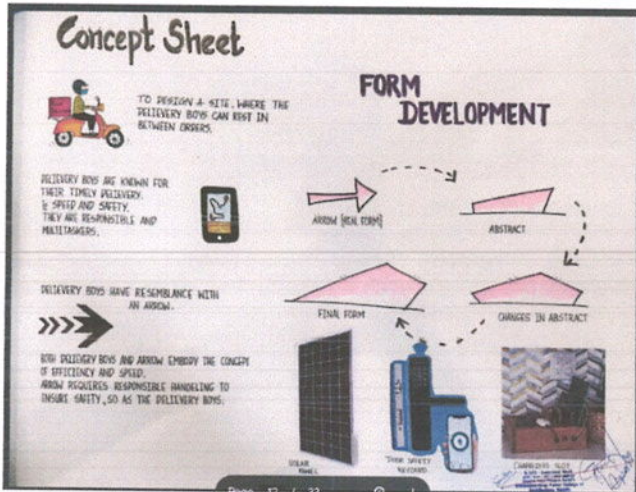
Concept Sheet

TO DESIGN A SITE, WHERE THE DELIEVERY BOYS CAN REST IN BETWEEN ORDERS.

FORM DEVELOPMENT

DELIEVERY BOYS ARE KNOWN FOR THEIR TIMELY DELIVERY. & SPEED AND SAFETY. THEY ARE RESPONSIBLE AND MULTITASKERS.

ARROW [REAL FORM]

ABSTRACT

DELIEVERY BOYS HAVE RESEMBLANCE WITH AN ARROW.

FINAL FORM

CHANGES IN ABSTRACT

BOTH DELIEVERY BOYS AND ARROW EMBODY THE CONCEPT OF EFFICIENCY AND SPEED. ARROW REQUIRES RESPONSIBLE HANDELING TO INSURE SAFTEY, SO AS THE DELIEVERY BOYS.

SOLAR PANEL

THEIR SAFETY RECORD

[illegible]

Page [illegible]